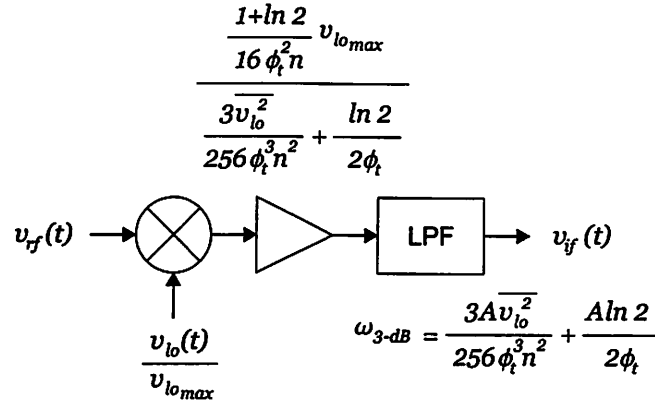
$\frac{\frac{1+\ln 2}{16\phi_t^2 n} v_{lo_{max}}}{\frac{3\overline{v_{lo}^2}}{256\phi_t^3 n^2} + \frac{\ln 2}{2\phi_t}}$

$v_{rf}(t)$

LPF

$v_{if}(t)$

$\frac{v_{lo}(t)}{v_{lo_{max}}}$

$\omega_{3\text{-}dB} = \frac{3A\overline{v_{lo}^2}}{256\phi_t^3 n^2} + \frac{A\ln 2}{2\phi_t}$